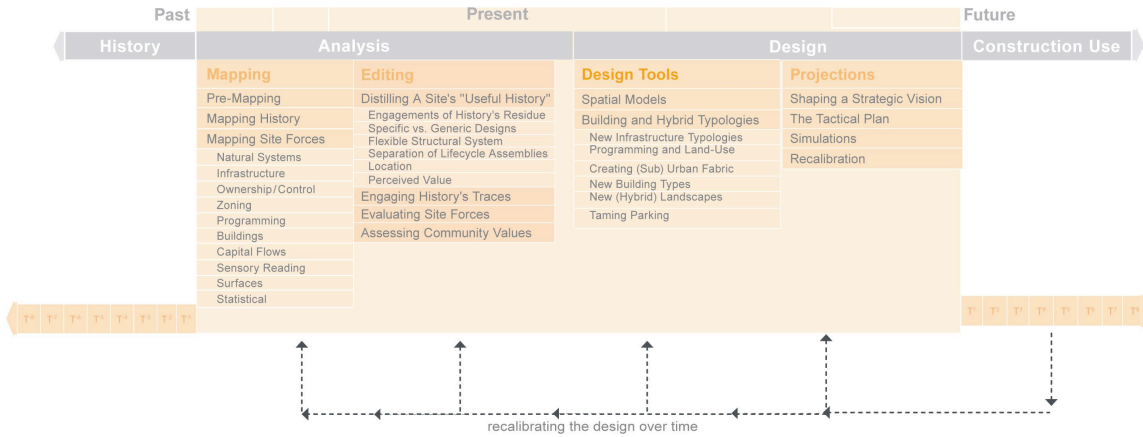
Past

Present

Future

History

Analysis

Design

Construction Use

Mapping

Pre-Mapping

Mapping History

Mapping Site Forces

Natural Systems

Infrastructure

Ownership/Control

Zoning

Programming

Buildings

Capital Flows

Sensory Reading

Surfaces

Statistical

Editing

Distilling A Site's "Useful History"

Engagements of History's Residue

Specific vs. Generic Designs

Flexible Structural System

Separation of Lifecycle Assemblies

Location

Perceived Value

Engaging History's Traces

Evaluating Site Forces

Assessing Community Values

Design Tools

Spatial Models

Building and Hybrid Typologies

New Infrastructure Typologies

Programming and Land-Use

Creating (Sub) Urban Fabric

New Building Types

New (Hybrid) Landscapes

Taming Parking

Projections

Shaping a Strategic Vision

The Tactical Plan

Simulations

Recalibration

T⁸ T⁷ T⁶ T⁵ T⁴ T³ T² T¹

T¹ T² T³ T⁴ T⁵ T⁶ T⁷ T⁸

recalibrating the design over time